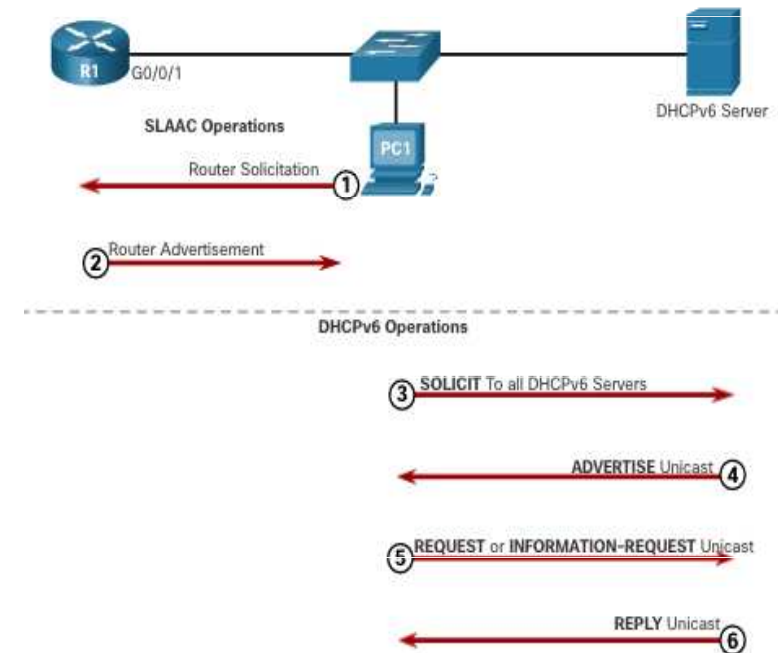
R1 G0/0/1

DHCPv6 Server

SLAAC Operations

PC1

Router Solicitation ①

② Router Advertisement

DHCPv6 Operations

③ SOLICIT To all DHCPv6 Servers

ADVERTISE Unicast ④

⑤ REQUEST or INFORMATION-REQUEST Unicast

REPLY Unicast ⑥